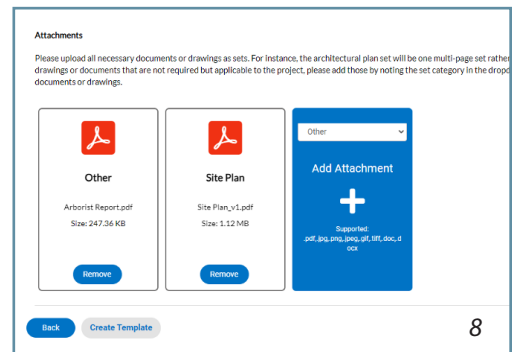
Attachments

Please upload all necessary documents or drawings as sets. For instance, the architectural plan set will be one multi-page set rather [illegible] drawings or documents that are not required but applicable to the project, please add those by noting the set category in the dropd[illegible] documents or drawings.

Other

Arborist Report.pdf

Size: 247.36 KB

Remove

Site Plan

Site Plan_v1.pdf

Size: 1.12 MB

Remove

Other

Add Attachment

+

Supported: .pdf,.jpg,.png,.jpeg,.gif,.tiff,.doc,.docx

Back

Create Template

8